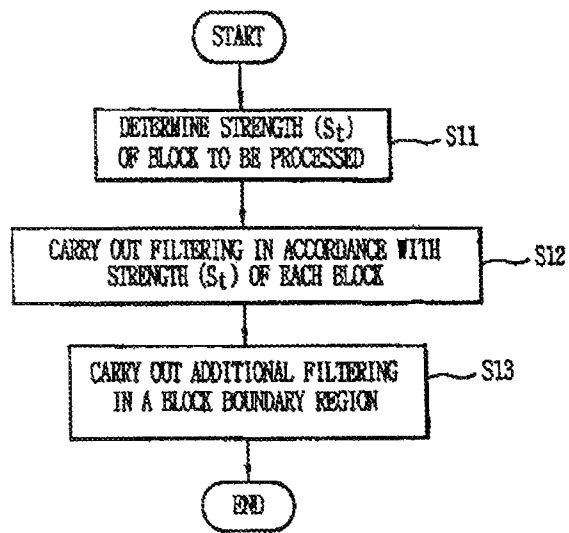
START

DETERMINE STRENGTH ($S_t$) OF BLOCK TO BE PROCESSED

S11

CARRY OUT FILTERING IN ACCORDANCE WITH STRENGTH ($S_t$) OF EACH BLOCK

S12

CARRY OUT ADDITIONAL FILTERING IN A BLOCK BOUNDARY REGION

S13

END